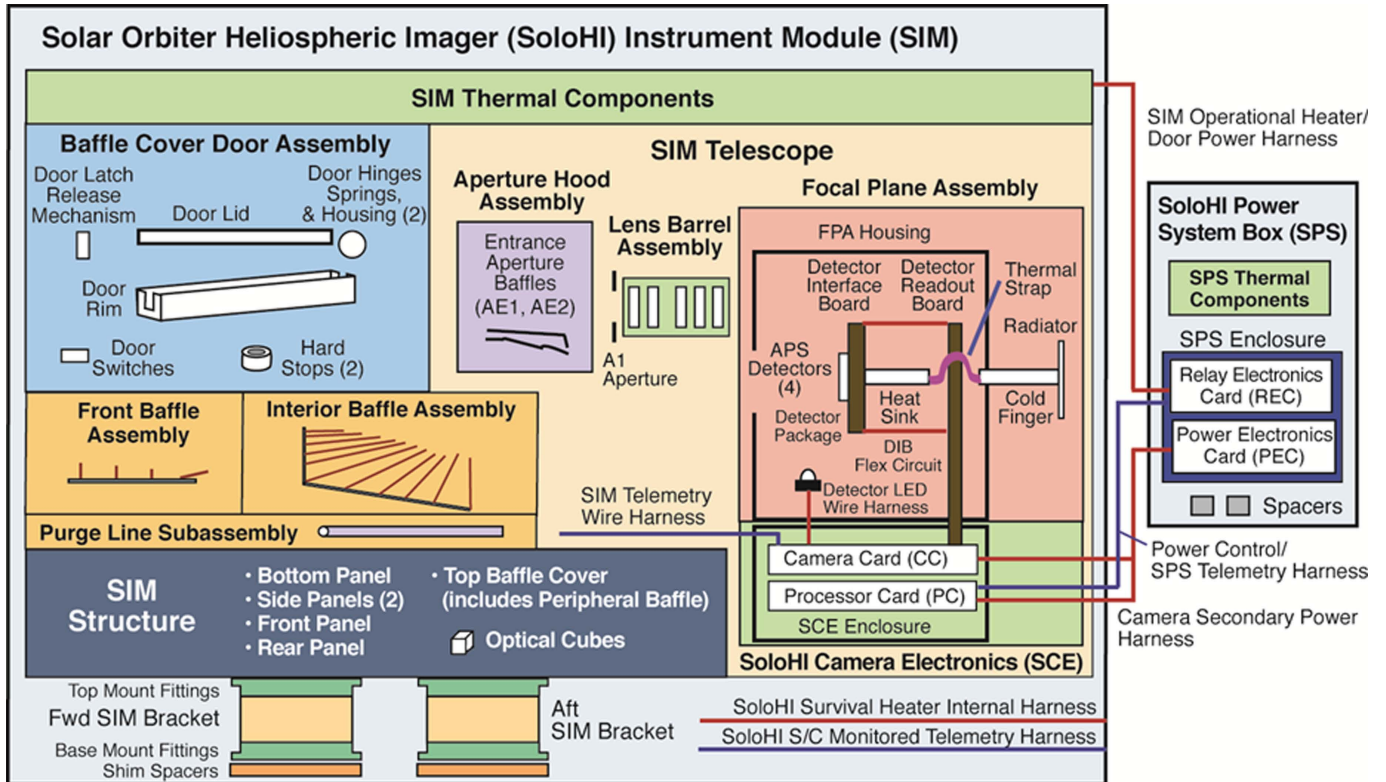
Solar Orbiter Heliospheric Imager (SoloHI) Instrument Module (SIM)

SIM Thermal Components

SIM Operational Heater/ Door Power Harness

Baffle Cover Door Assembly

Door Latch Release Mechanism

Door Lid

Door Hinges Springs, & Housing (2)

Door Rim

Door Switches

Hard Stops (2)

SIM Telescope

Aperture Hood Assembly

Entrance Aperture Baffles (AE1, AE2)

Lens Barrel Assembly

A1 Aperture

Focal Plane Assembly

FPA Housing

Detector Interface Board

Detector Readout Board

Thermal Strap

Radiator

APS Detectors (4)

Heat Sink

Cold Finger

Detector Package

DIB Flex Circuit

Detector LED Wire Harness

SoloHI Power System Box (SPS)

SPS Thermal Components

SPS Enclosure

Relay Electronics Card (REC)

Power Electronics Card (PEC)

Spacers

Front Baffle Assembly

Interior Baffle Assembly

Purge Line Subassembly

SIM Telemetry Wire Harness

Camera Card (CC)

Processor Card (PC)

SCE Enclosure

SoloHI Camera Electronics (SCE)

Power Control/ SPS Telemetry Harness

Camera Secondary Power Harness

SIM Structure

• Bottom Panel
• Side Panels (2)
• Front Panel
• Rear Panel

• Top Baffle Cover (includes Peripheral Baffle)

Optical Cubes

Top Mount Fittings

Fwd SIM Bracket

Base Mount Fittings

Shim Spacers

Aft SIM Bracket

SoloHI Survival Heater Internal Harness

SoloHI S/C Monitored Telemetry Harness